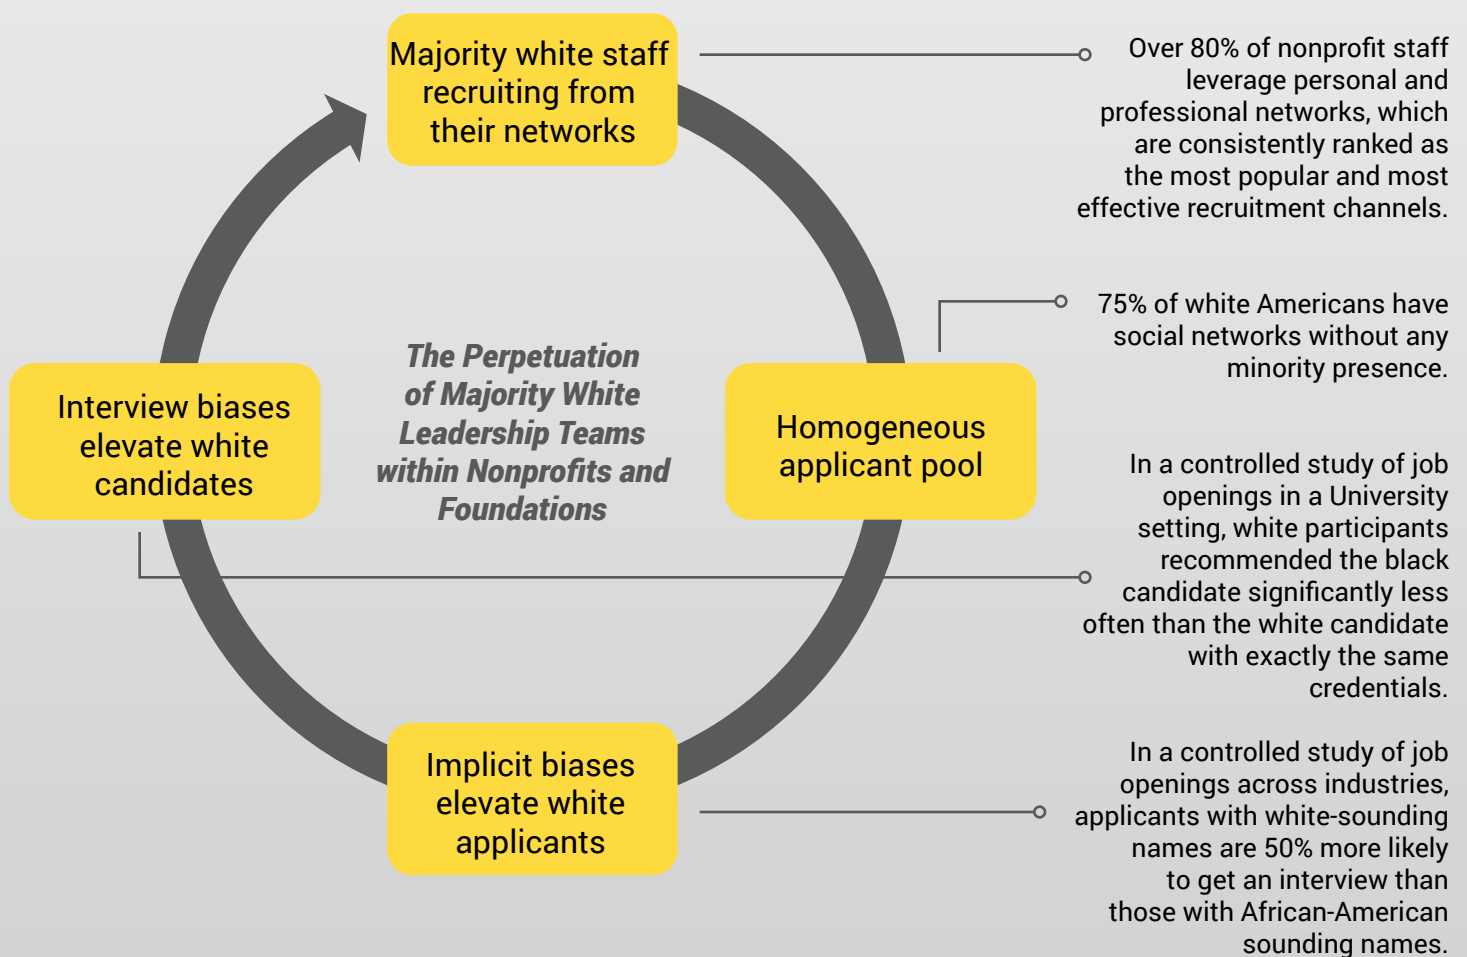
Majority white staff recruiting from their networks

Over 80% of nonprofit staff leverage personal and professional networks, which are consistently ranked as the most popular and most effective recruitment channels.

The Perpetuation of Majority White Leadership Teams within Nonprofits and Foundations

Interview biases elevate white candidates

Homogeneous applicant pool

75% of white Americans have social networks without any minority presence.

In a controlled study of job openings in a University setting, white participants recommended the black candidate significantly less often than the white candidate with exactly the same credentials.

Implicit biases elevate white applicants

In a controlled study of job openings across industries, applicants with white-sounding names are 50% more likely to get an interview than those with African-American sounding names.